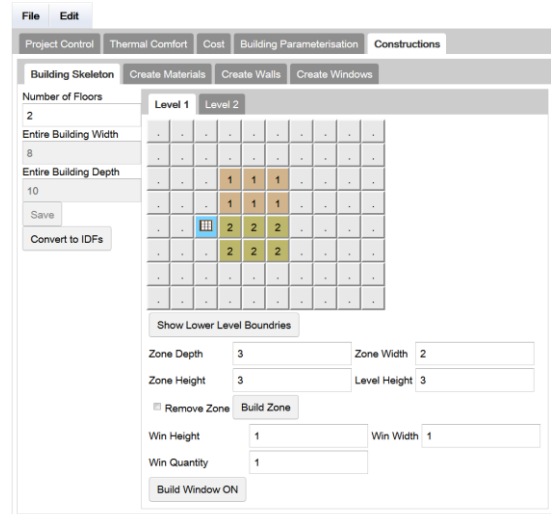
File Edit

Project Control | Thermal Comfort | Cost | Building Parameterisation | Constructions

Building Skeleton | Create Materials | Create Walls | Create Windows

Number of Floors
2
Entire Building Width
8
Entire Building Depth
10
Save
Convert to IDFs

Level 1 | Level 2

| . | . | . | . | . | . | . | . | . | . |
|---|---|---|---|---|---|---|---|---|---|
| . | . | . | . | . | . | . | . | . | . |
| . | . | . | 1 | 1 | 1 | . | . | . | . |
| . | . | . | 1 | 1 | 1 | . | . | . | . |
| . | . | | 2 | 2 | 2 | . | . | . | . |
| . | . | . | 2 | 2 | 2 | . | . | . | . |
| . | . | . | . | . | . | . | . | . | . |
| . | . | . | . | . | . | . | . | . | . |

Show Lower Level Boundries

Zone Depth 3
Zone Width 2
Zone Height 3
Level Height 3
Remove Zone
Build Zone
Win Height 1
Win Width 1
Win Quantity 1
Build Window ON